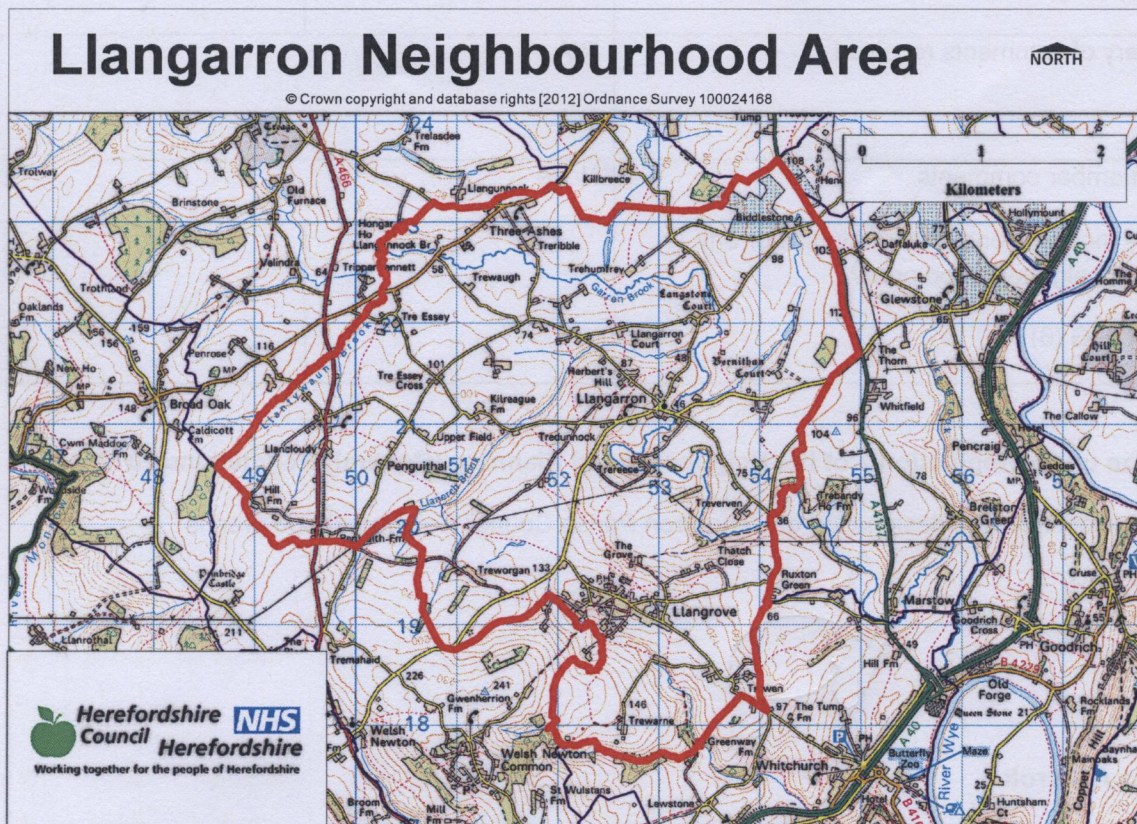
Llangarron Neighbourhood Area

NORTH

© Crown copyright and database rights [2012] Ordnance Survey 100024168

0 1 2
Kilometers

Trolway
Brinstone
Old Furnace
Trelasdee Fm
24
A 466
Llangunnock
Killbreece
Hongar Ho
Llangunnock Br
Three Ashes
Treribble
Biddlestone
Hollymount
Daffaluke
Velindre
Trippenkennett
58
Trewaugh
Trehumfrey
98
103
Garron Brook
Langstone Court
Glewstone
Trothland
Oaklands Fm
159
156
Penrose
116
Tre Essey
74
Llangarron Court
112
New Ho
Tre Essey Cross
101
Herbert's Hill
87
48
Trenilhas Court
The Thorn
Broad Oak
148
Kilreague Fm
Llangarron
46
Whitfield
The Callow
Cwm Maddoc Fm
Caldicott Fm
Llancloudy
Upper Field
Tredunnock
104
96
Pencraig
48
49
50
Penguithal
51
52
Trereece
53
75
54
55
56
78
Hill Fm
Treverven
Trebandy Ho Fm
Brelston Green
Pembridge Castle
Treworgan 133
The Grove
Thatch Close
Ruxton Green
36
Marstow
Llanrothal
211
19
Llangrove
66
Goodrich Cross
Goodrich
Tremahaid
226
241
Gwenherrion Fm
146
Hill Fm
Old Forge
Trewarne
Tewen
97
The Tump
B 4229
18
Welsh Newton
Welsh Newton Common
Greenway Fm
Queen Stone
Maze
Butterfly Zoo
River Wye
Whitchurch
A 40
A 4137
St Wulstans
Lewstone
Broom
Mill
Huntsham Ct
Rocklands

Herefordshire Council
NHS Herefordshire
Working together for the people of Herefordshire